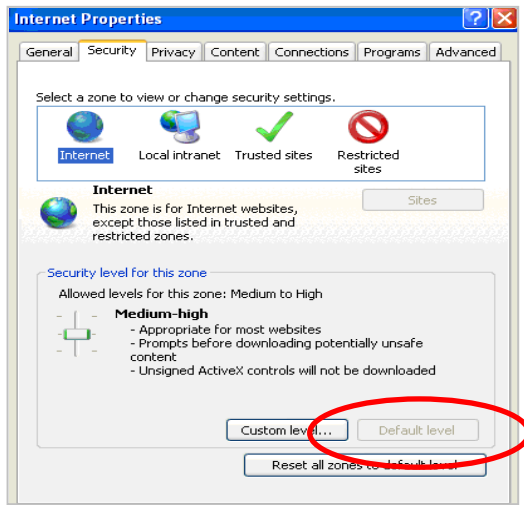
Internet Properties

General | Security | Privacy | Content | Connections | Programs | Advanced

Select a zone to view or change security settings.

Internet   Local intranet   Trusted sites   Restricted sites

Internet
This zone is for Internet websites, except those listed in trusted and restricted zones.

Sites

Security level for this zone

Allowed levels for this zone: Medium to High

Medium-high
- Appropriate for most websites
- Prompts before downloading potentially unsafe content
- Unsigned ActiveX controls will not be downloaded

Custom level...   Default level

Reset all zones to default level